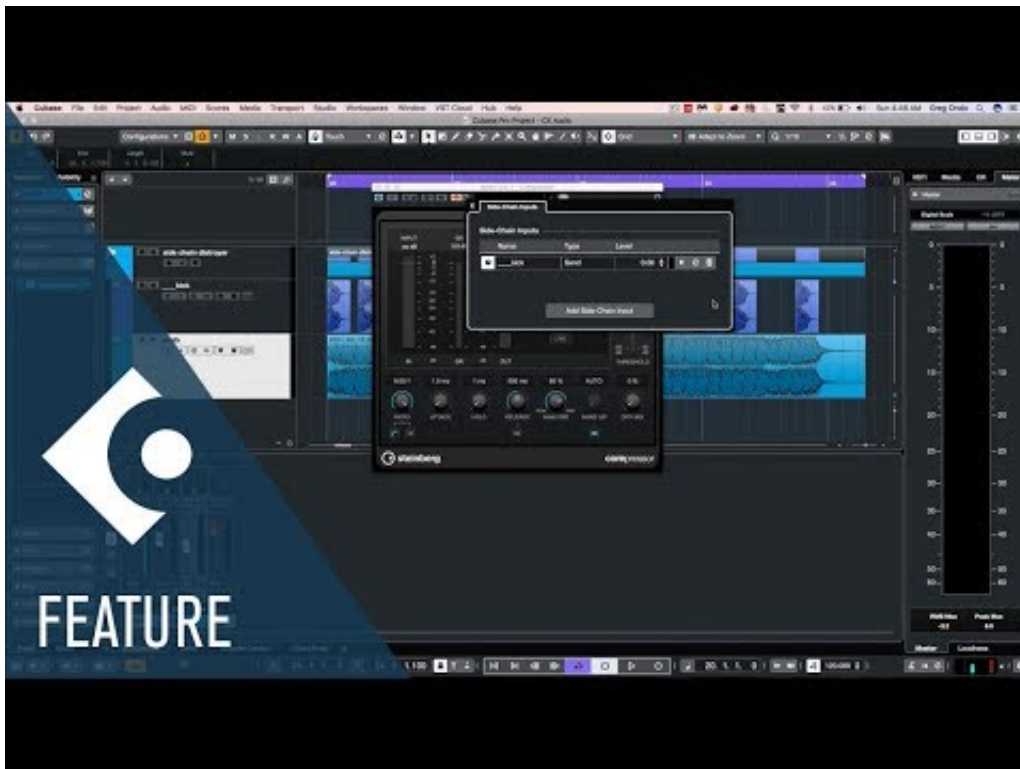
Cubase File Edit Project Audio MIDI Scores Media Transport Studio Workspaces Window VST Cloud Hub Help

Cubase Pro Project - CX Audio

Configurations

Touch

Grid

Side-Chain Inputs

Side-Chain Inputs

Name Type Level

Send

Add Side-Chain Input

side-chain distroyer

steinberg

compressor

RATIO

ATTACK

HOLD

RELEASE

ANALYSIS

MAKE UP

DRY/MIX

THRESHOLD

Master

Loudness

FEATURE